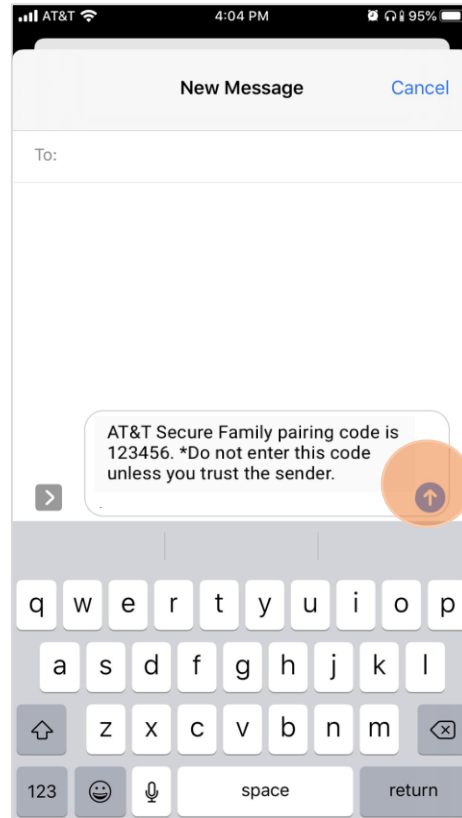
AT&T 4:04 PM 95%

New Message Cancel

To:

AT&T Secure Family pairing code is 123456. *Do not enter this code unless you trust the sender.

q w e r t y u i o p
a s d f g h j k l
z x c v b n m
123 space return